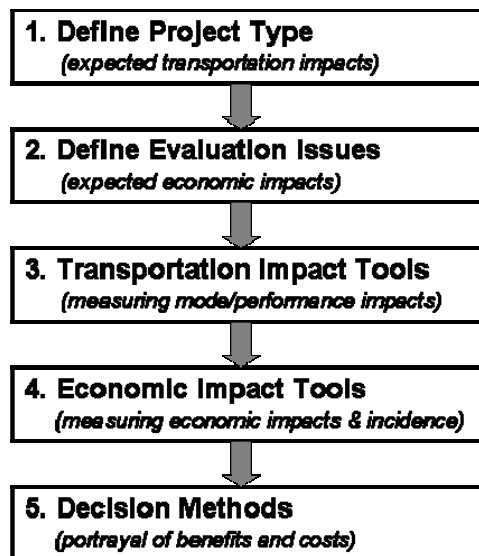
1. Define Project Type
(expected transportation impacts)

2. Define Evaluation Issues
(expected economic impacts)

3. Transportation Impact Tools
(measuring mode/performance impacts)

4. Economic Impact Tools
(measuring economic impacts & incidence)

5. Decision Methods
(portrayal of benefits and costs)